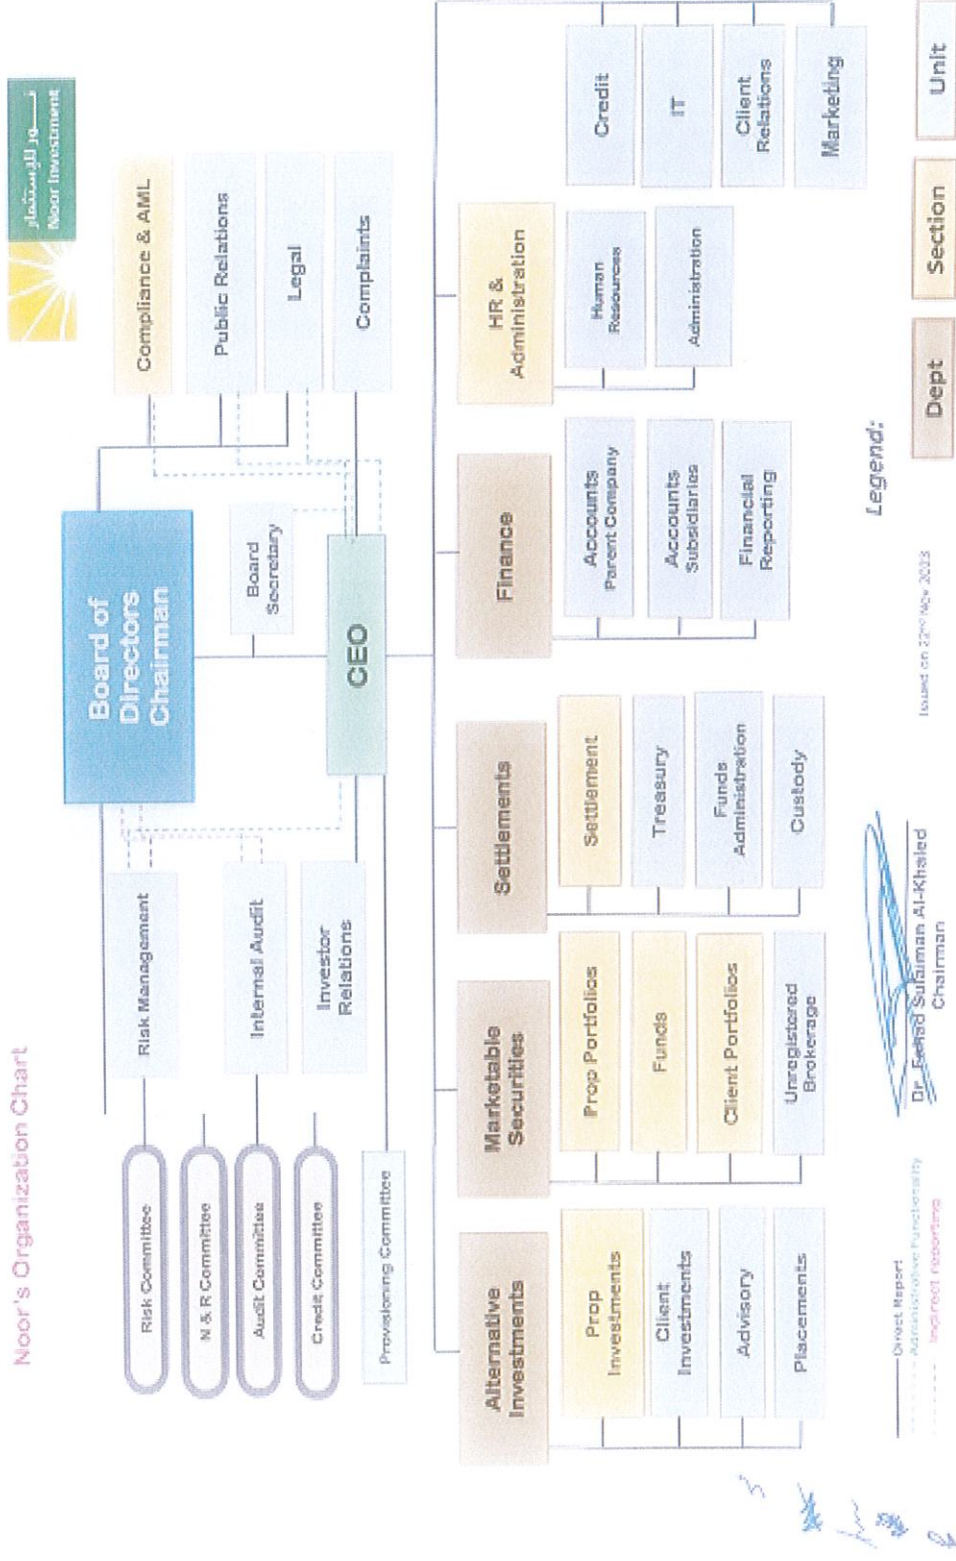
Noor's Organization Chart

نور للإستثمار
Noor Investment

Board of Directors Chairman

Board Secretary

CEO

Compliance & AML

Public Relations

Legal

Complaints

Risk Management

Internal Audit

Investor Relations

Risk Committee

N & R Committee

Audit Committee

Credit Committee

Provisioning Committee

Alternative Investments

Prop Investments

Client Investments

Advisory

Placements

Marketable Securities

Prop Portfolios

Funds

Client Portfolios

Unregistered Brokerage

Settlements

Settlement

Treasury

Funds Administration

Custody

Finance

Accounts Parent Company

Accounts Subsidiaries

Financial Reporting

HR & Administration

Human Resources

Administration

Credit

IT

Client Relations

Marketing

Legend:

Dept

Section

Unit

Direct Report
Administrative Functionality
Indirect reporting

Dr. Fahad Sulaiman Al-Khaled
Chairman

Issued on 22nd Nov 2013